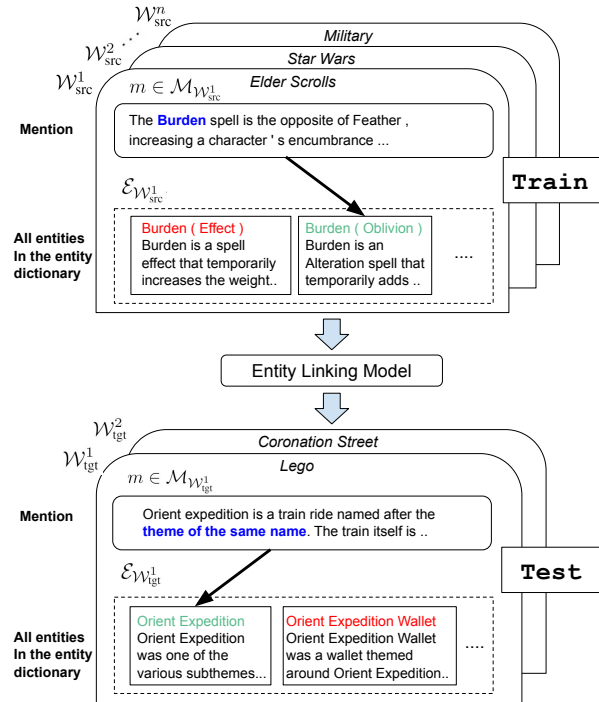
$\mathcal{W}_{\text{src}}^{n}$
$\mathcal{W}_{\text{src}}^{2}$
$\mathcal{W}_{\text{src}}^{1}$
Military
Star Wars
Elder Scrolls
$m \in \mathcal{M}_{\mathcal{W}_{\text{src}}^{1}}$

Mention

The Burden spell is the opposite of Feather , increasing a character ' s encumbrance ...

$\mathcal{E}_{\mathcal{W}_{\text{src}}^{1}}$

All entities In the entity dictionary

Burden ( Effect ) Burden is a spell effect that temporarily increases the weight..

Burden ( Oblivion ) Burden is an Alteration spell that temporarily adds ..

....

Train

Entity Linking Model

$\mathcal{W}_{\text{tgt}}^{2}$
$\mathcal{W}_{\text{tgt}}^{1}$
Coronation Street
Lego
$m \in \mathcal{M}_{\mathcal{W}_{\text{tgt}}^{1}}$

Mention

Orient expedition is a train ride named after the theme of the same name. The train itself is ..

$\mathcal{E}_{\mathcal{W}_{\text{tgt}}^{1}}$

All entities In the entity dictionary

Orient Expedition Orient Expedition was one of the various subthemes...

Orient Expedition Wallet Orient Expedition Wallet was a wallet themed around Orient Expedition..

....

Test